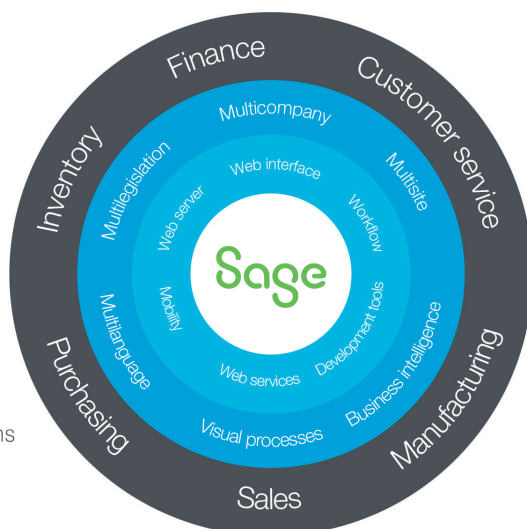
Finance
Customer service
Manufacturing
Sales
Purchasing
Inventory

Multicompany
Multisite
Business intelligence
Visual processes
Multilanguage
Multilegislation

Web interface
Workflow
Development tools
Web services
Mobility
Web server

Sage

ns